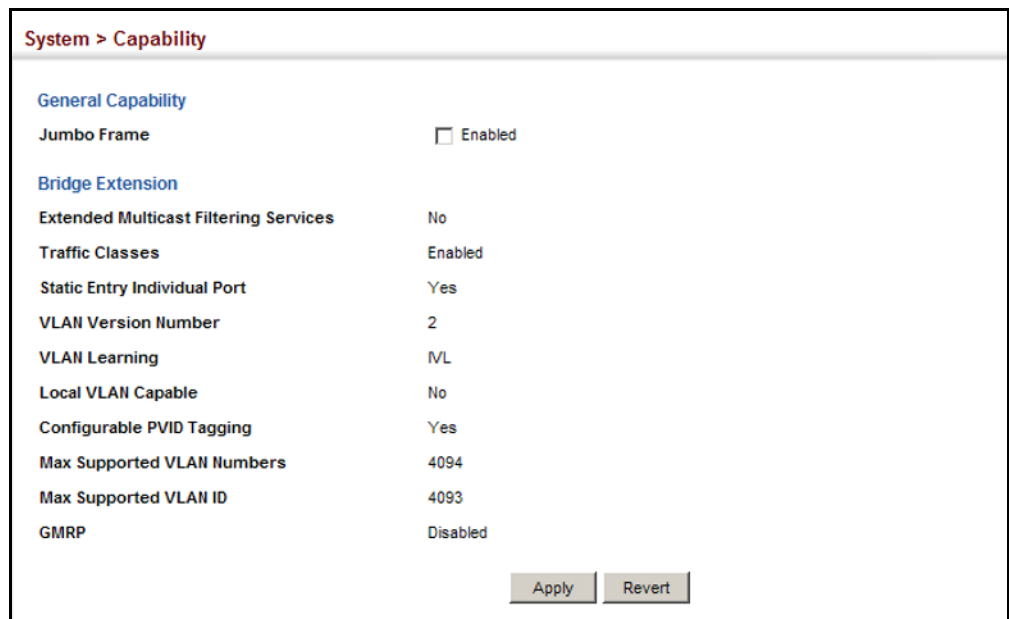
System > Capability

General Capability

| Jumbo Frame | Enabled |
|---|---|

Bridge Extension

| Extended Multicast Filtering Services | No |
|---|---|
| Traffic Classes | Enabled |
| Static Entry Individual Port | Yes |
| VLAN Version Number | 2 |
| VLAN Learning | IVL |
| Local VLAN Capable | No |
| Configurable PVID Tagging | Yes |
| Max Supported VLAN Numbers | 4094 |
| Max Supported VLAN ID | 4093 |
| GMRP | Disabled |

Apply Revert